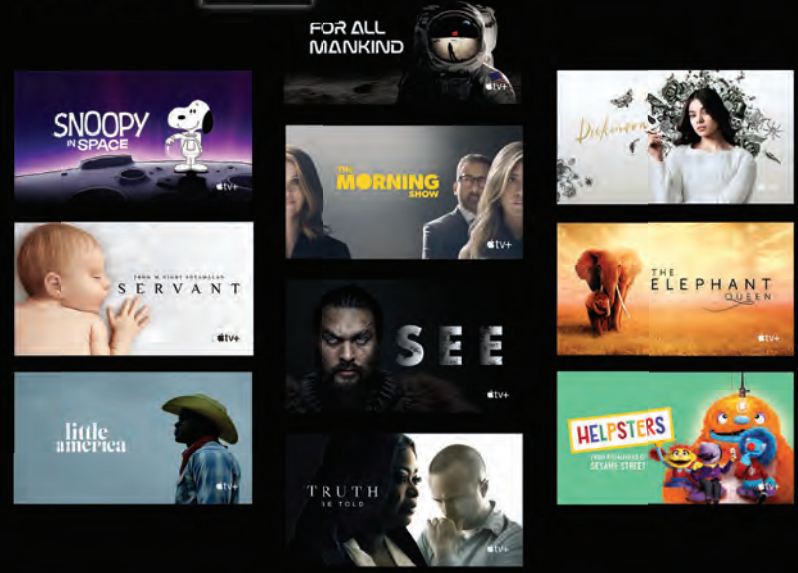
FOR ALL MANKIND

tv+

SNOOPY IN SPACE

tv+

THE MORNING SHOW

tv+

Dickinson

tv+

FROM M. NIGHT SHYAMALAN

SERVANT

tv+

THE ELEPHANT QUEEN

tv+

SEE

tv+

little america

tv+

HELPSTERS

FROM THE MAKERS OF SESAME STREET

TRUTH BE TOLD

tv+